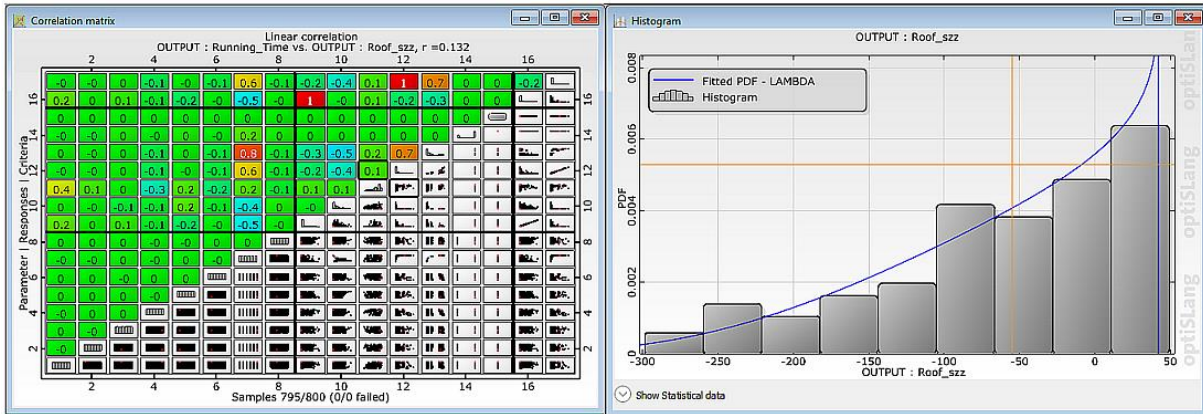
Correlation matrix

Linear correlation
OUTPUT : Running_Time vs. OUTPUT : Roof_szz, r =0.132

2 4 6 8 10 12 14 16

| | | | | | | | | | | | | | | | | |
|---|---|---|---|---|---|---|---|---|---|---|---|---|---|---|---|---|
| -0 | -0 | 0 | -0.1 | -0 | -0.1 | 0.6 | -0.1 | -0.2 | -0.4 | 0.1 | 1 | 0.7 | 0 | 0 | -0.2 | |
| 0.2 | 0 | 0.1 | -0.1 | -0.2 | -0 | -0.5 | -0 | 1 | -0 | 0.1 | -0.2 | -0.3 | 0 | 0 | | |
| 0 | 0 | 0 | 0 | 0 | 0 | 0 | 0 | 0 | 0 | 0 | 0 | 0 | 0 | | | |
| 0 | -0 | -0 | 0 | -0 | -0 | 0.2 | 0 | 0 | 0 | 0 | 0 | 0 | | | | |
| 0 | -0 | -0 | -0.1 | -0 | -0.1 | 0.8 | -0.1 | -0.3 | -0.5 | 0.2 | 0.7 | | | | | |
| 0 | -0 | -0 | -0.1 | -0 | -0.1 | 0.6 | -0.1 | -0.2 | -0.4 | 0.1 | | | | | | |
| 0.4 | 0.1 | 0 | -0.3 | 0.2 | -0.2 | 0.2 | -0.1 | 0.1 | 0.1 | | | | | | | |
| 0 | -0 | -0.1 | -0.1 | 0.2 | -0.1 | -0.4 | 0 | -0 | | | | | | | | |
| 0.2 | 0 | 0.1 | -0.1 | -0.2 | -0 | -0.5 | -0 | | | | | | | | | |
| 0 | -0 | -0 | -0 | -0 | 0 | | | | | | | | | | | |
| -0 | -0 | -0 | -0 | 0 | | | | | | | | | | | | |
| -0 | -0 | -0 | -0 | | | | | | | | | | | | | |
| 0 | -0 | -0 | | | | | | | | | | | | | | |
| -0 | -0 | | | | | | | | | | | | | | | |
| -0 | | | | | | | | | | | | | | | | |

Parameter | Responses | Criteria

16 14 12 10 8 6 4 2

Samples 795/800 (0/0 failed)

Histogram

OUTPUT : Roof_szz

Fitted PDF - LAMBDA
Histogram

PDF
0.008 0.006 0.004 0.002 0

-300 -250 -200 -150 -100 -50 0 50
OUTPUT : Roof_szz

optiSLang optiSLang

Show Statistical data